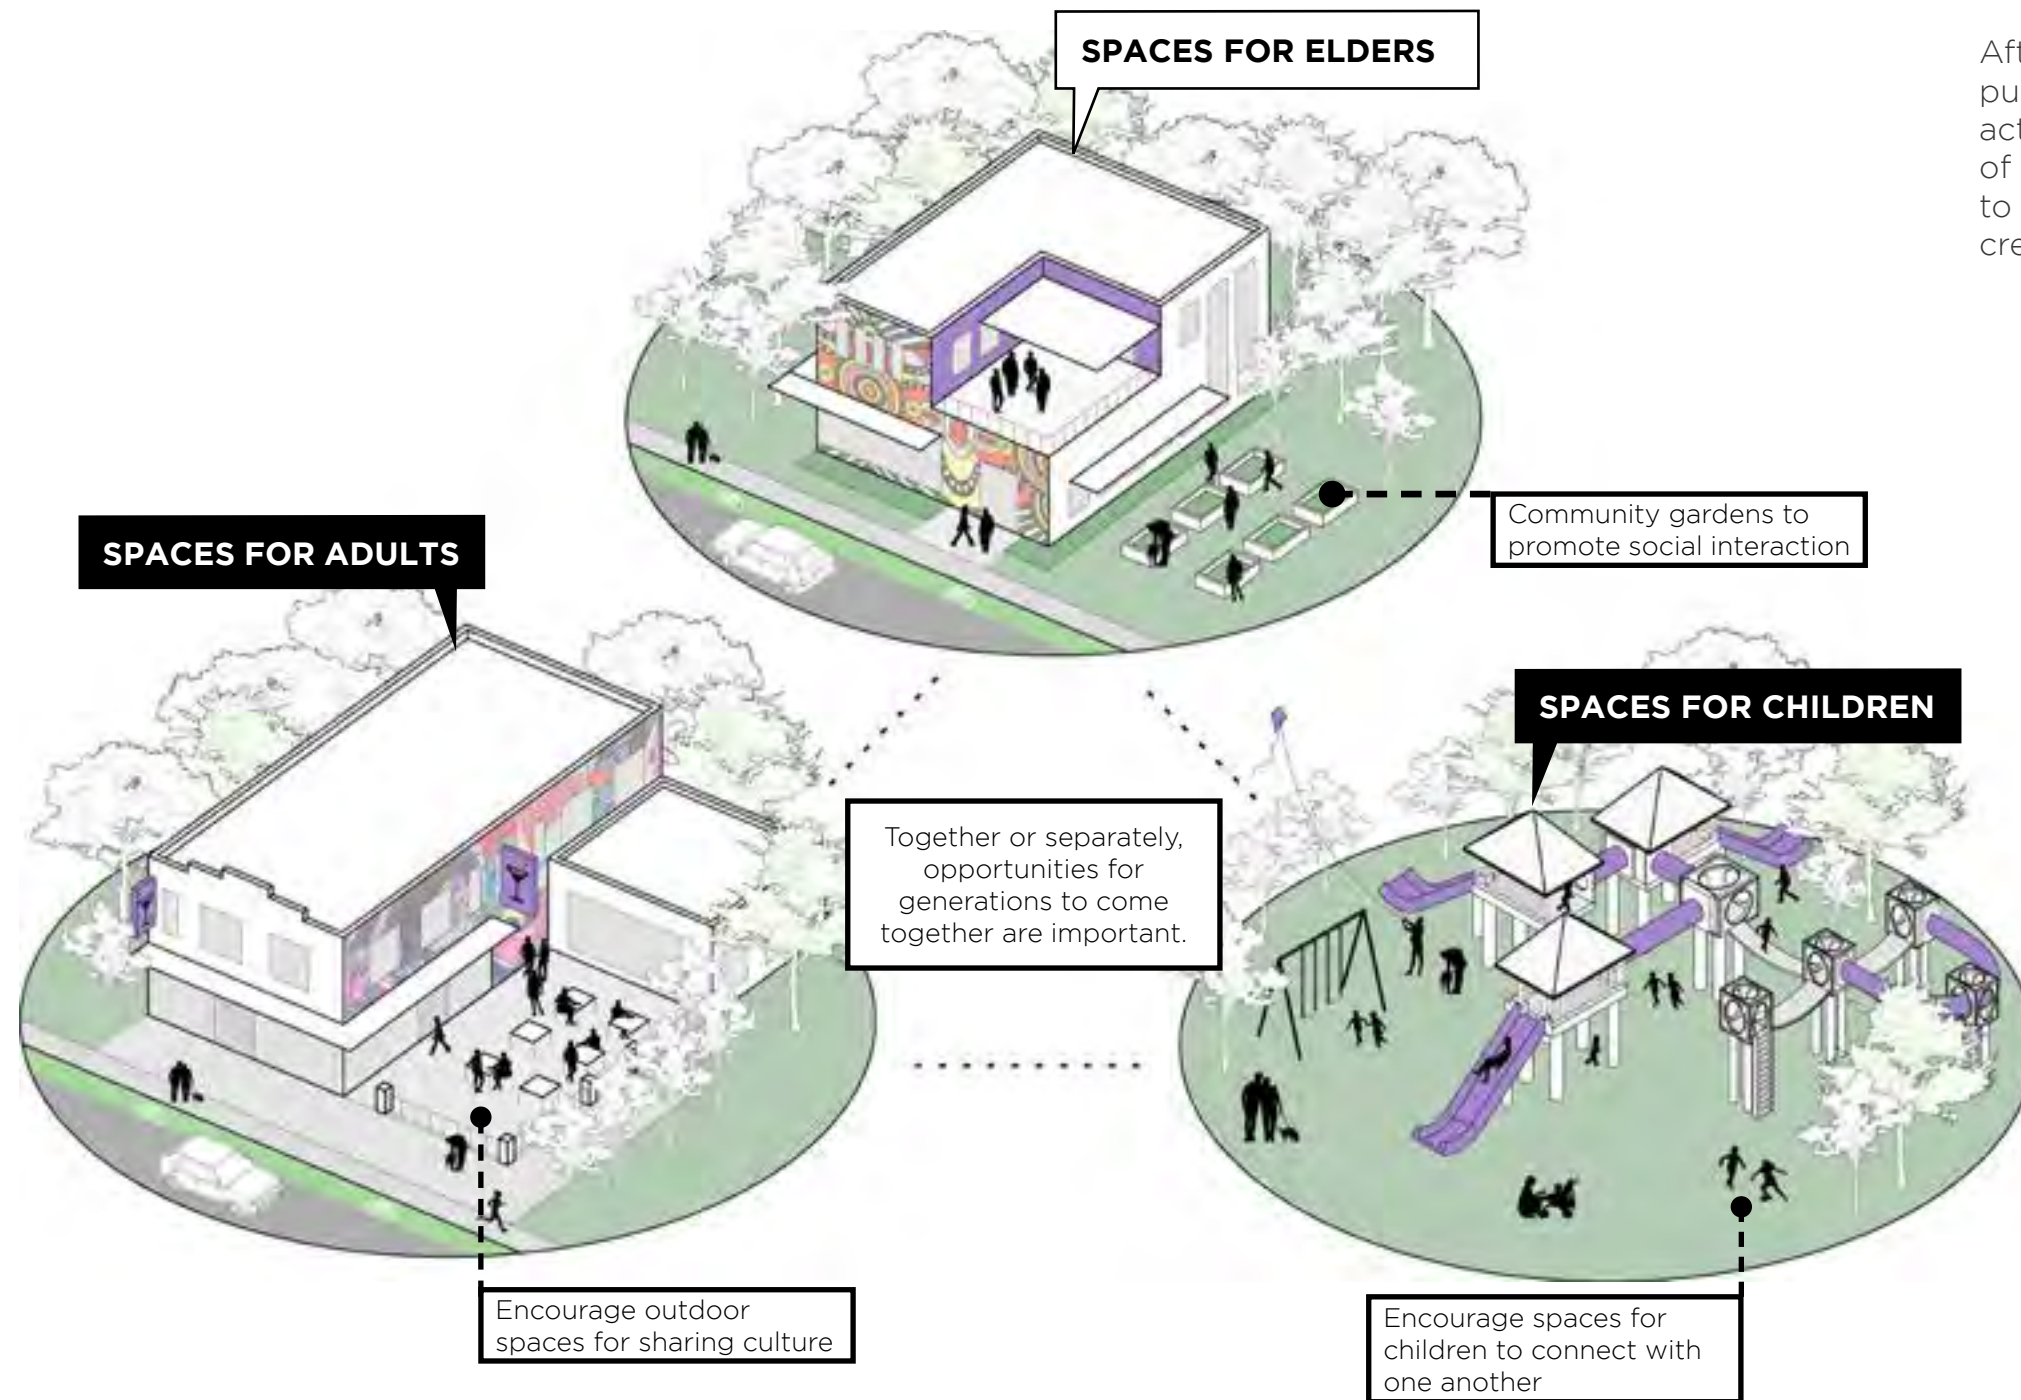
SPACES FOR ELDERS

Aft
pu
act
of
to
cre

Community gardens to promote social interaction

SPACES FOR ADULTS

SPACES FOR CHILDREN

Together or separately, opportunities for generations to come together are important.

Encourage outdoor spaces for sharing culture

Encourage spaces for children to connect with one another